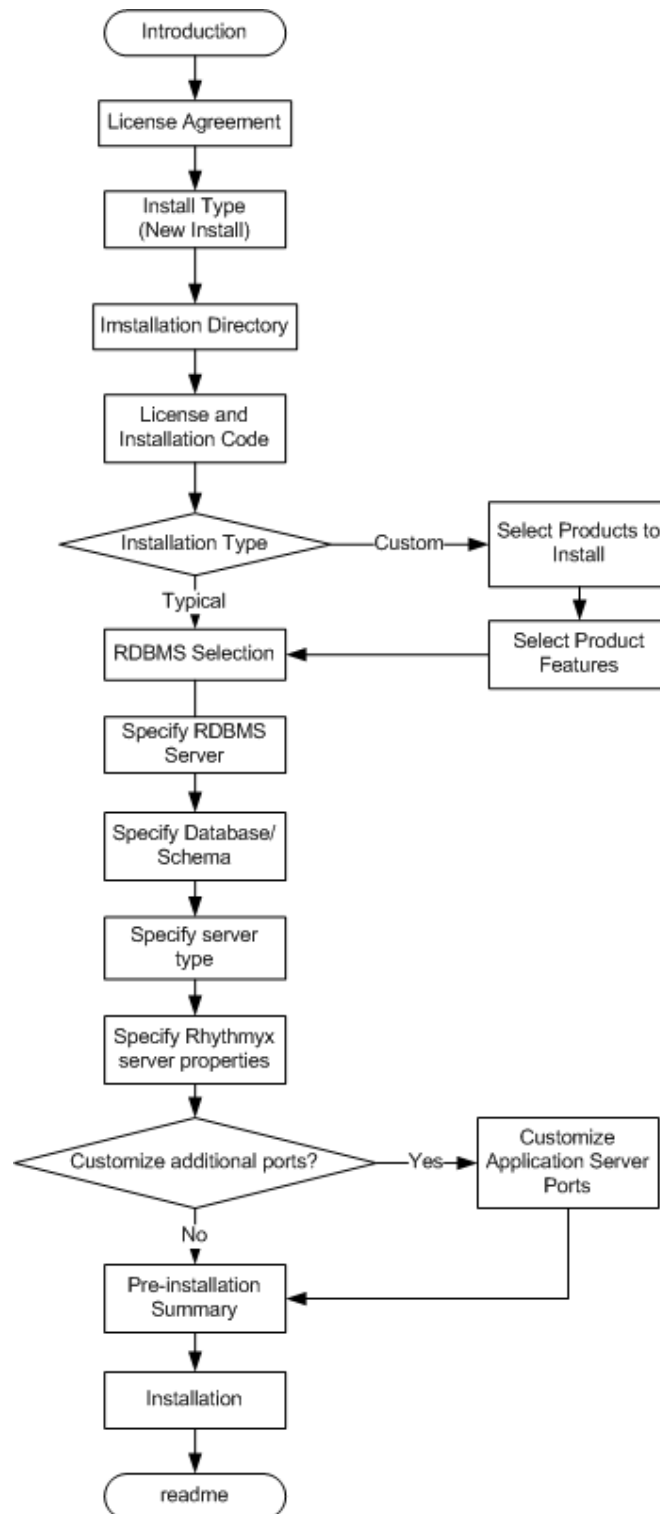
Introduction

License Agreement

Install Type (New Install)

Imstallation Directory

License and Installation Code

Installation Type

Custom

Select Products to Install

Typical

RDBMS Selection

Select Product Features

Specify RDBMS Server

Specify Database/ Schema

Specify server type

Specify Rhythmyx server properties

Customize additional ports?

Yes

Customize Application Server Ports

No

Pre-installation Summary

Installation

readme